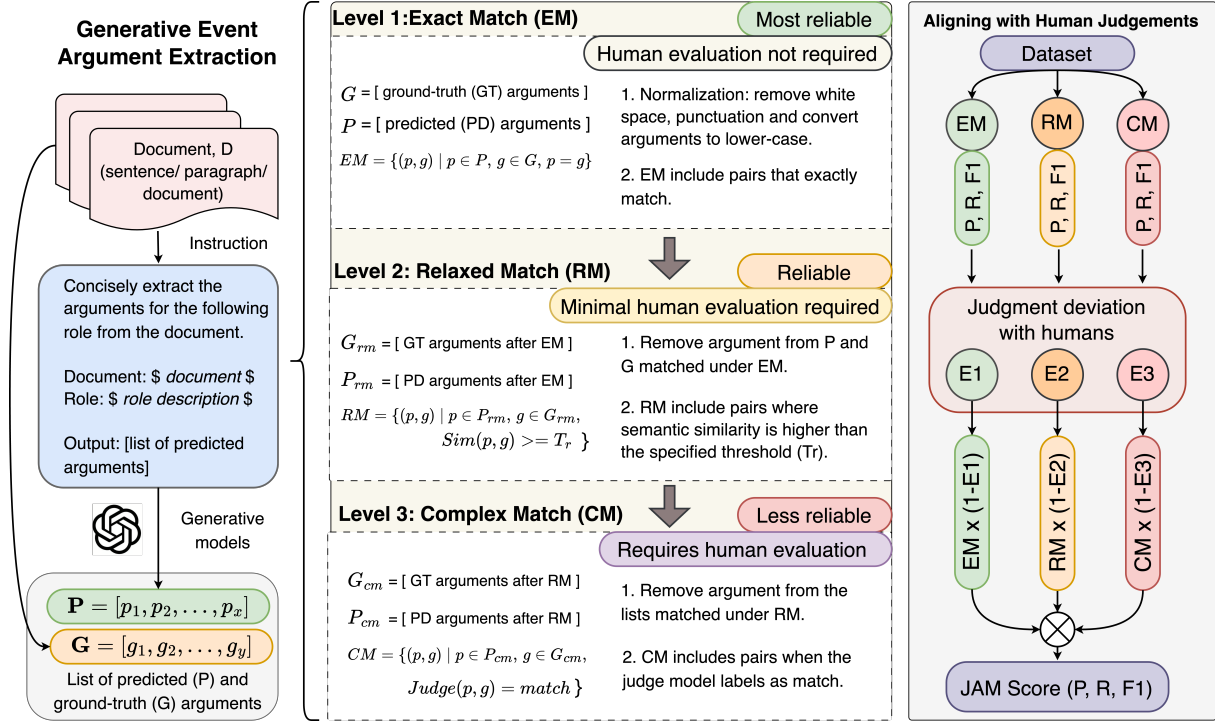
Generative Event Argument Extraction

Document, D (sentence/ paragraph/ document)

Instruction

Concisely extract the arguments for the following role from the document.

Document: $ *document* $
Role: $ *role description* $

Output: [list of predicted arguments]

Generative models

$\mathbf{P} = [p_1, p_2, \ldots, p_x]$

$\mathbf{G} = [g_1, g_2, \ldots, g_y]$

List of predicted (P) and ground-truth (G) arguments

Level 1:Exact Match (EM)

Most reliable

Human evaluation not required

$G$ = [ ground-truth (GT) arguments ]

$P$ = [ predicted (PD) arguments ]

$EM = \{(p, g) \mid p \in P, g \in G, p = g\}$

1. Normalization: remove white space, punctuation and convert arguments to lower-case.

2. EM include pairs that exactly match.

Level 2: Relaxed Match (RM)

Reliable

Minimal human evaluation required

$G_{rm}$ = [ GT arguments after EM ]

$P_{rm}$ = [ PD arguments after EM ]

$RM = \{(p, g) \mid p \in P_{rm}, g \in G_{rm}, Sim(p, g) >= T_r\}$

1. Remove argument from P and G matched under EM.

2. RM include pairs where semantic similarity is higher than the specified threshold (Tr).

Level 3: Complex Match (CM)

Less reliable

Requires human evaluation

$G_{cm}$ = [ GT arguments after RM ]

$P_{cm}$ = [ PD arguments after RM ]

$CM = \{(p, g) \mid p \in P_{cm}, g \in G_{cm}, Judge(p, g) = match\}$

1. Remove argument from the lists matched under RM.

2. CM includes pairs when the judge model labels as match.

Aligning with Human Judgements

Dataset

EM
RM
CM

P, R, F1
P, R, F1
P, R, F1

Judgment deviation with humans

E1
E2
E3

EM x (1-E1)
RM x (1-E2)
CM x (1-E3)

JAM Score (P, R, F1)